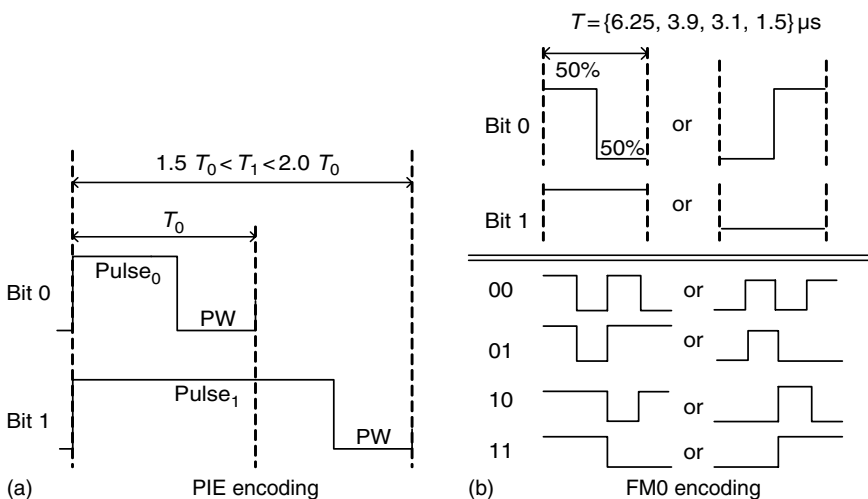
$1.5\ T_0 < T_1 < 2.0\ T_0$

$T_0$

Bit 0

Pulse$_0$

PW

Bit 1

Pulse$_1$

PW

(a) PIE encoding

$T = \{6.25,\ 3.9,\ 3.1,\ 1.5\}\ \mu s$

50%

Bit 0

50%

or

Bit 1

or

00

or

01

or

10

or

11

or

(b) FM0 encoding